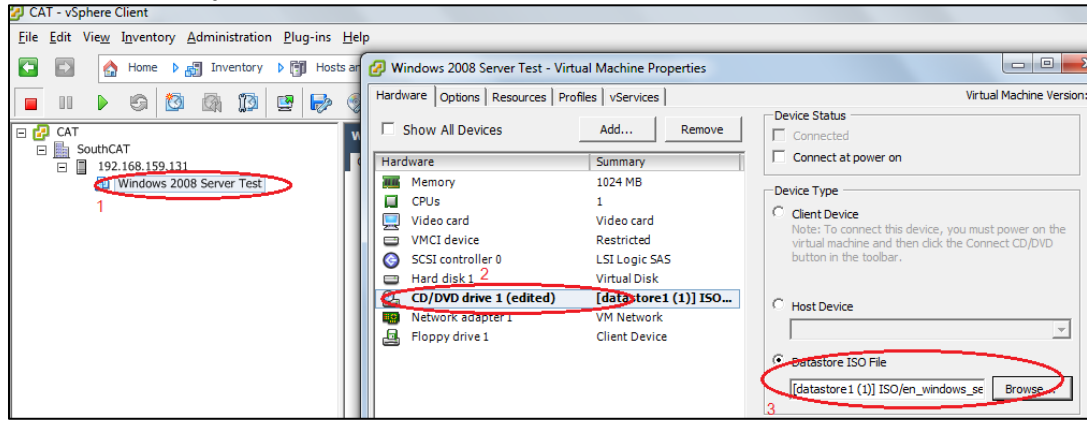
CAT - vSphere Client

File Edit View Inventory Administration Plug-ins Help

Home Inventory Hosts an

CAT
SouthCAT
192.168.159.131
Windows 2008 Server Test
1

Windows 2008 Server Test - Virtual Machine Properties

Hardware Options Resources Profiles vServices

Virtual Machine Version:

Show All Devices

Add... Remove

| Hardware | Summary |
|---|---|
| Memory | 1024 MB |
| CPUs | 1 |
| Video card | Video card |
| VMCI device | Restricted |
| SCSI controller 0 | LSI Logic SAS |
| Hard disk 1 | Virtual Disk |
| CD/DVD drive 1 (edited) | [datastore1 (1)] ISO... |
| Network adapter 1 | VM Network |
| Floppy drive 1 | Client Device |

2

Device Status
Connected
Connect at power on

Device Type
Client Device
Note: To connect this device, you must power on the virtual machine and then click the Connect CD/DVD button in the toolbar.

Host Device

Datastore ISO File
[datastore1 (1)] ISO/en_windows_se
Browse...
3